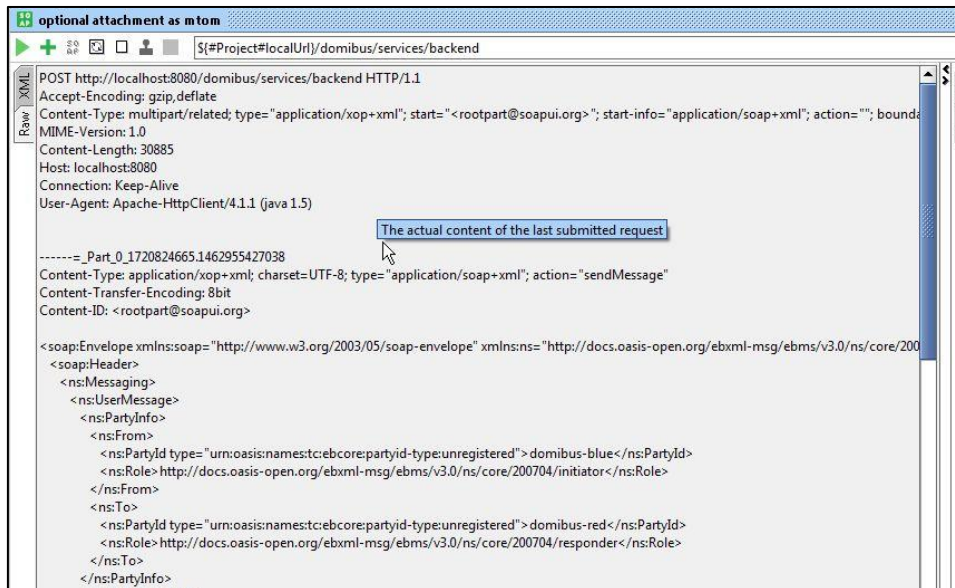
optional attachment as mtom

${#Project#localUrl}/domibus/services/backend

XML

Raw

POST http://localhost:8080/domibus/services/backend HTTP/1.1
Accept-Encoding: gzip,deflate
Content-Type: multipart/related; type="application/xop+xml"; start="<rootpart@soapui.org>"; start-info="application/soap+xml"; action=""; bounda
MIME-Version: 1.0
Content-Length: 30885
Host: localhost:8080
Connection: Keep-Alive
User-Agent: Apache-HttpClient/4.1.1 (java 1.5)

The actual content of the last submitted request

------=_Part_0_1720824665.1462955427038
Content-Type: application/xop+xml; charset=UTF-8; type="application/soap+xml"; action="sendMessage"
Content-Transfer-Encoding: 8bit
Content-ID: <rootpart@soapui.org>

<soap:Envelope xmlns:soap="http://www.w3.org/2003/05/soap-envelope" xmlns:ns="http://docs.oasis-open.org/ebxml-msg/ebms/v3.0/ns/core/200
<soap:Header>
<ns:Messaging>
<ns:UserMessage>
<ns:PartyInfo>
<ns:From>
<ns:PartyId type="urn:oasis:names:tc:ebcore:partyid-type:unregistered">domibus-blue</ns:PartyId>
<ns:Role>http://docs.oasis-open.org/ebxml-msg/ebms/v3.0/ns/core/200704/initiator</ns:Role>
</ns:From>
<ns:To>
<ns:PartyId type="urn:oasis:names:tc:ebcore:partyid-type:unregistered">domibus-red</ns:PartyId>
<ns:Role>http://docs.oasis-open.org/ebxml-msg/ebms/v3.0/ns/core/200704/responder</ns:Role>
</ns:To>
</ns:PartyInfo>